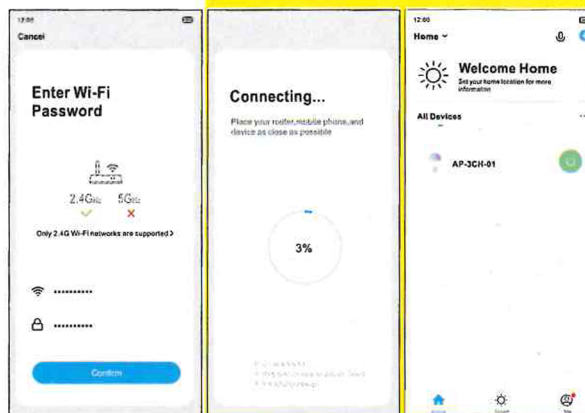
12:00

Cancel

Enter Wi-Fi Password

2.4GHz 5GHz

Only 2.4G Wi-Fi networks are supported >

••••••••••

••••••••••

Confirm

Connecting...

Place your router, mobile phone, and device as close as possible

3%

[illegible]

12:00

Home ˅

Welcome Home

Set your home location for more information

All Devices

AP-3CH-01

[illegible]

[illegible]

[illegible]